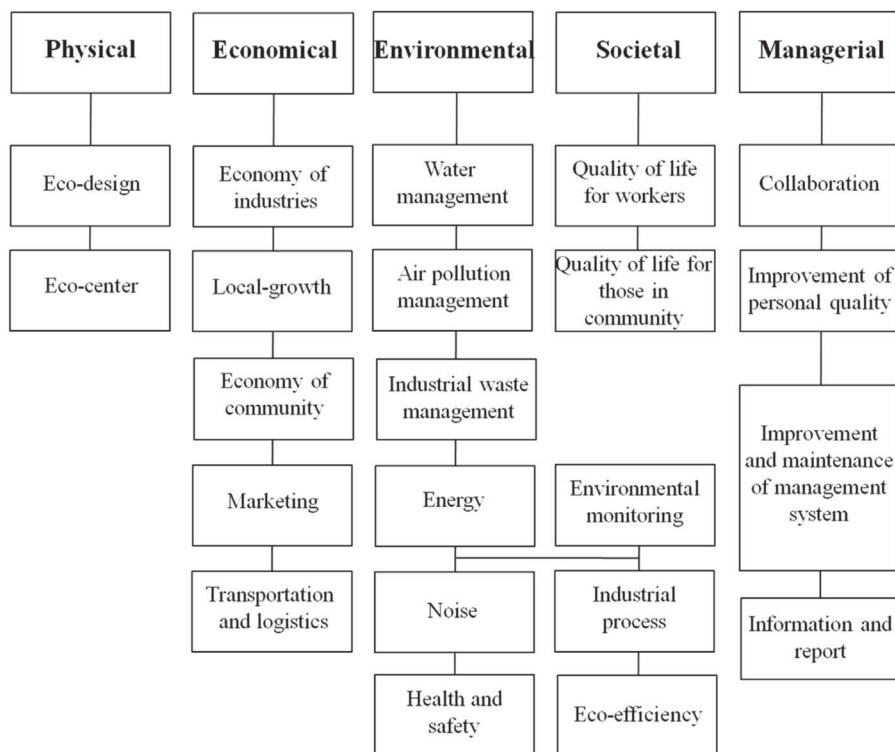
Physical

Eco-design

Eco-center

Economical

Economy of industries

Local-growth

Economy of community

Marketing

Transportation and logistics

Environmental

Water management

Air pollution management

Industrial waste management

Energy

Noise

Health and safety

Societal

Quality of life for workers

Quality of life for those in community

Environmental monitoring

Industrial process

Eco-efficiency

Managerial

Collaboration

Improvement of personal quality

Improvement and maintenance of management system

Information and report